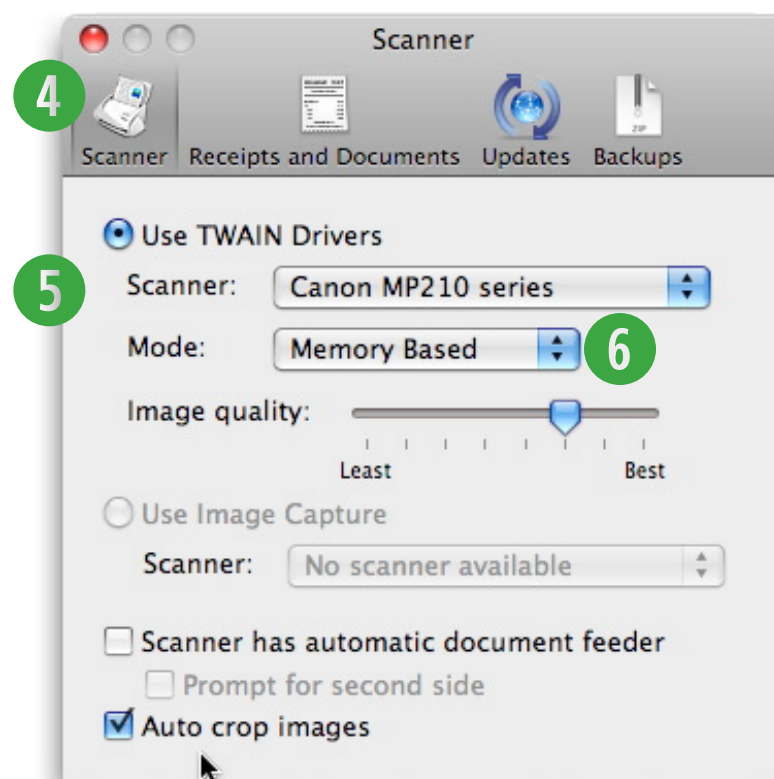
Scanner

4

Scanner Receipts and Documents Updates Backups

Use TWAIN Drivers

5

Scanner: Canon MP210 series

Mode: Memory Based

6

Image quality:

Least Best

Use Image Capture

Scanner: No scanner available

Scanner has automatic document feeder

Prompt for second side

Auto crop images